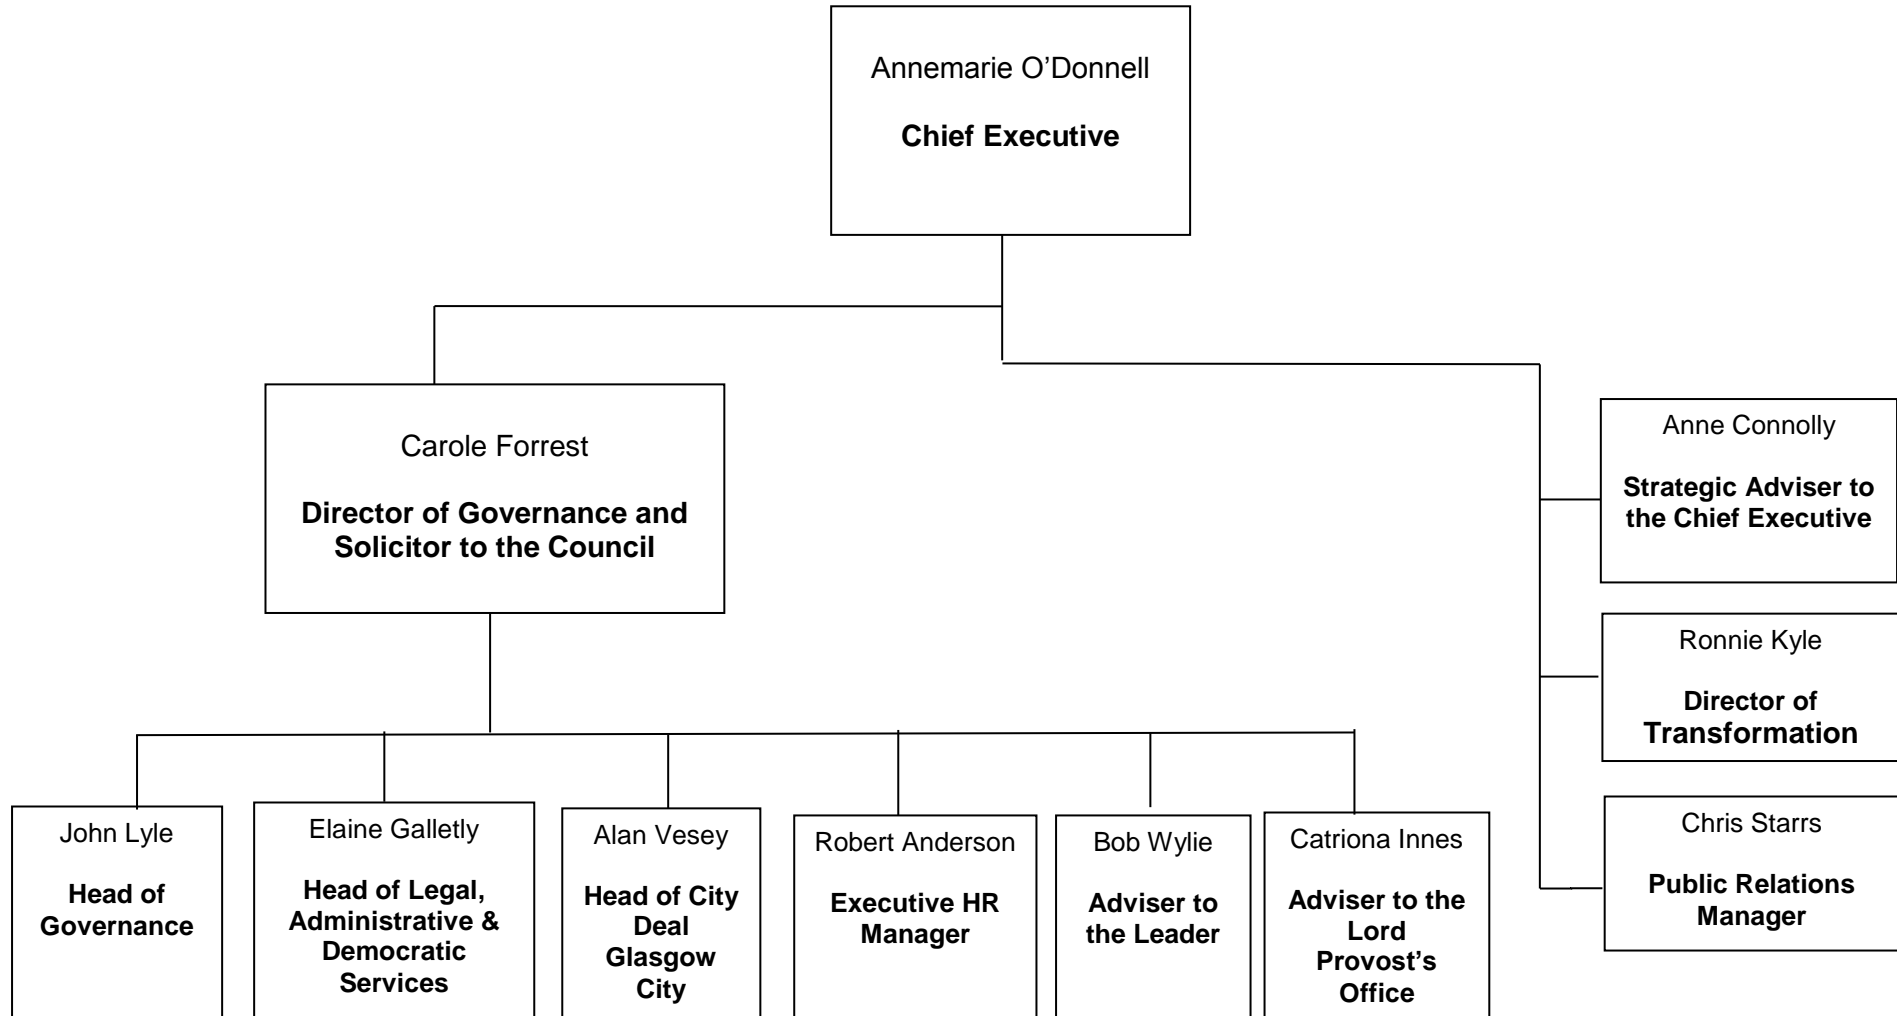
Annemarie O’Donnell

**Chief Executive**

Carole Forrest

**Director of Governance and Solicitor to the Council**

Anne Connolly

**Strategic Adviser to the Chief Executive**

Ronnie Kyle

**Director of Transformation**

Chris Starrs

**Public Relations Manager**

John Lyle

**Head of Governance**

Elaine Galletly

**Head of Legal, Administrative & Democratic Services**

Alan Vesey

**Head of City Deal Glasgow City**

Robert Anderson

**Executive HR Manager**

Bob Wylie

**Adviser to the Leader**

Catriona Innes

**Adviser to the Lord Provost’s Office**